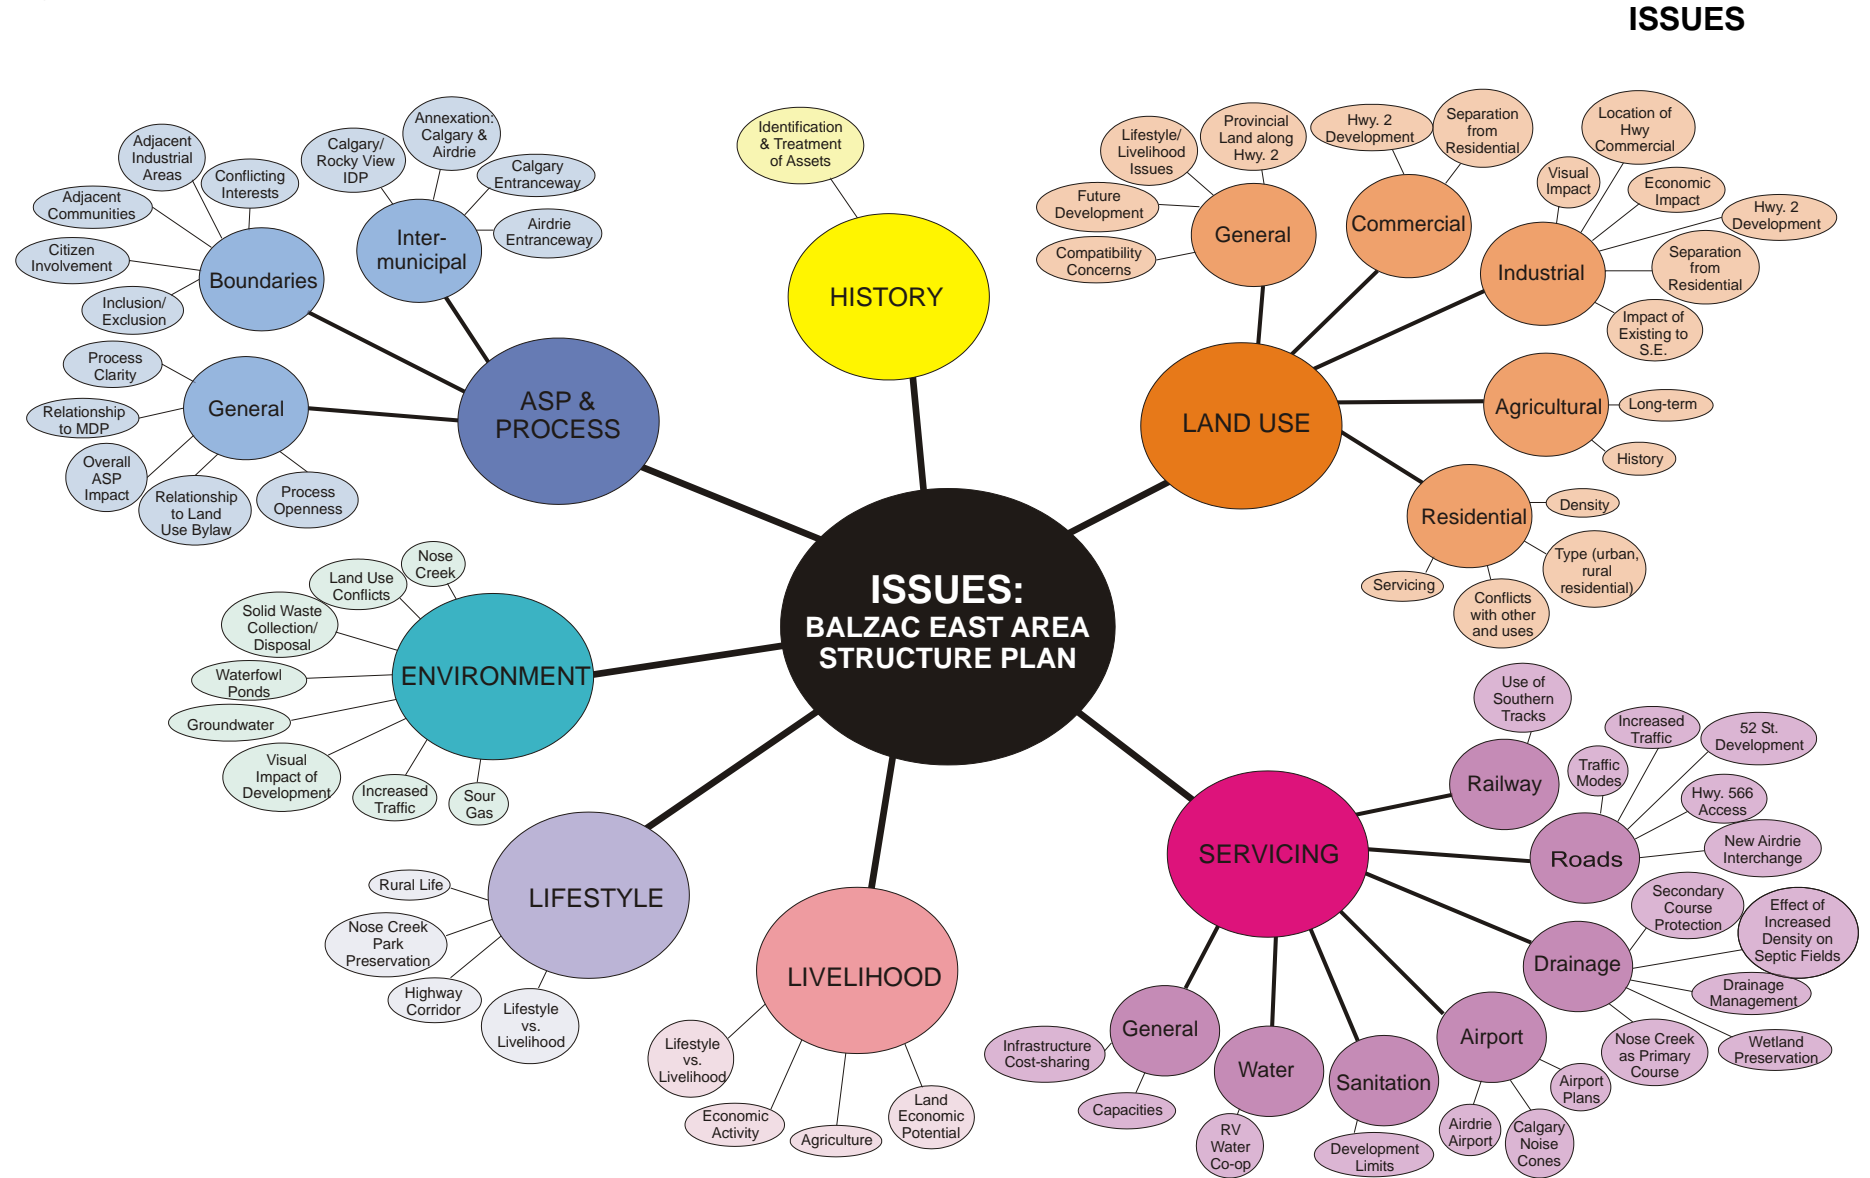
ISSUES

ISSUES:
BALZAC EAST AREA
STRUCTURE PLAN

HISTORY
Identification & Treatment of Assets

ASP & PROCESS
Boundaries
Adjacent Industrial Areas
Conflicting Interests
Adjacent Communities
Citizen Involvement
Inclusion/ Exclusion
Inter-municipal
Calgary/ Rocky View IDP
Annexation: Calgary & Airdrie
Calgary Entranceway
Airdrie Entranceway
General
Process Clarity
Relationship to MDP
Overall ASP Impact
Relationship to Land Use Bylaw
Process Openness

LAND USE
General
Lifestyle/ Livelihood Issues
Provincial Land along Hwy. 2
Future Development
Compatibility Concerns
Commercial
Hwy. 2 Development
Separation from Residential
Industrial
Location of Hwy Commercial
Visual Impact
Economic Impact
Hwy. 2 Development
Separation from Residential
Impact of Existing to S.E.
Agricultural
Long-term
History
Residential
Density
Type (urban, rural residential)
Conflicts with other land uses
Servicing

ENVIRONMENT
Nose Creek
Land Use Conflicts
Solid Waste Collection/ Disposal
Waterfowl Ponds
Groundwater
Visual Impact of Development
Increased Traffic
Sour Gas

LIFESTYLE
Rural Life
Nose Creek Park Preservation
Highway Corridor
Lifestyle vs. Livelihood

LIVELIHOOD
Lifestyle vs. Livelihood
Economic Activity
Agriculture
Land Economic Potential

SERVICING
Railway
Use of Southern Tracks
Traffic Modes
Roads
Increased Traffic
52 St. Development
Hwy. 566 Access
New Airdrie Interchange
Drainage
Secondary Course Protection
Effect of Increased Density on Septic Fields
Drainage Management
Nose Creek as Primary Course
Wetland Preservation
Airport
Airport Plans
Airdrie Airport
Calgary Noise Cones
Sanitation
Development Limits
Water
RV Water Co-op
General
Infrastructure Cost-sharing
Capacities